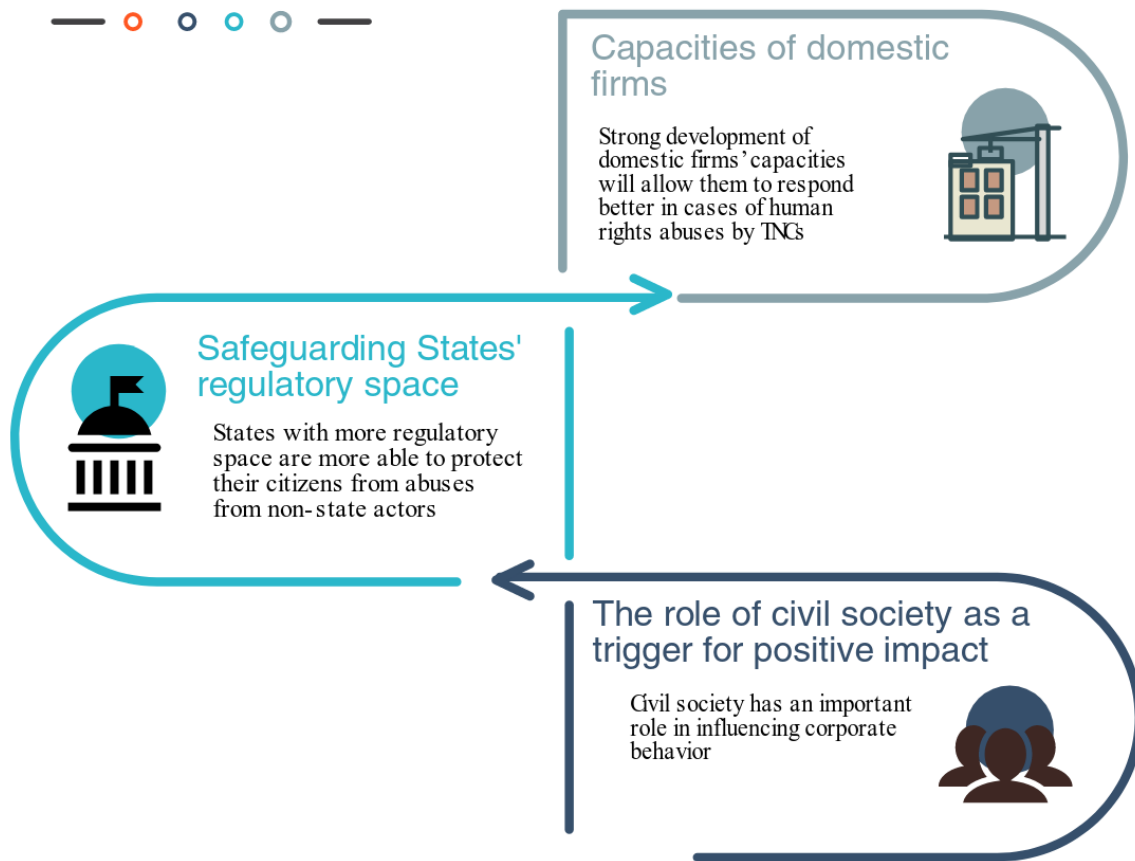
Capacities of domestic firms

Strong development of domestic firms' capacities will allow them to respond better in cases of human rights abuses by TNCs

Safeguarding States' regulatory space

States with more regulatory space are more able to protect their citizens from abuses from non-state actors

The role of civil society as a trigger for positive impact

Civil society has an important role in influencing corporate behavior